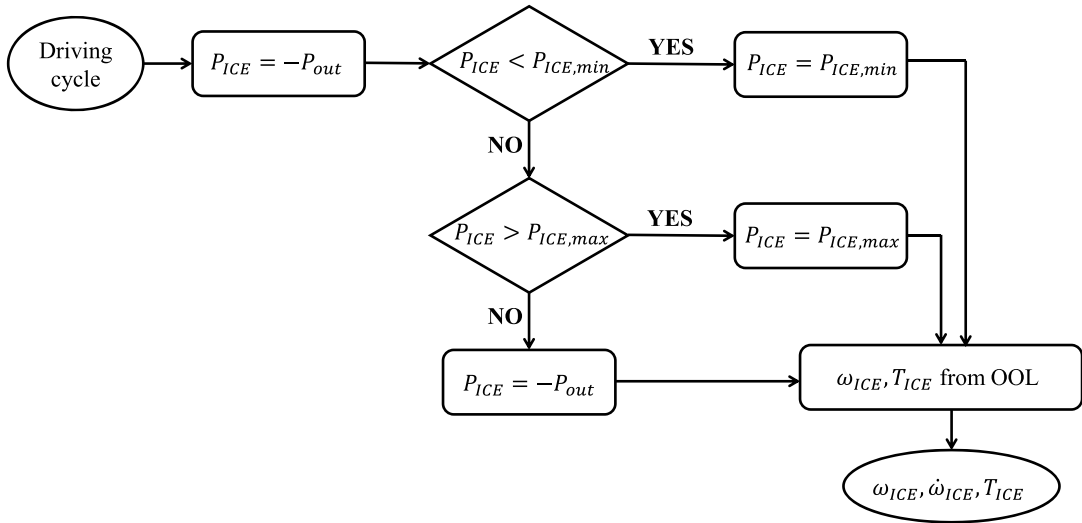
Driving cycle

$P_{ICE} = -P_{out}$

$P_{ICE} < P_{ICE,min}$

YES

$P_{ICE} = P_{ICE,min}$

NO

$P_{ICE} > P_{ICE,max}$

YES

$P_{ICE} = P_{ICE,max}$

NO

$P_{ICE} = -P_{out}$

$\omega_{ICE}, T_{ICE}$ from OOL

$\omega_{ICE}, \dot{\omega}_{ICE}, T_{ICE}$